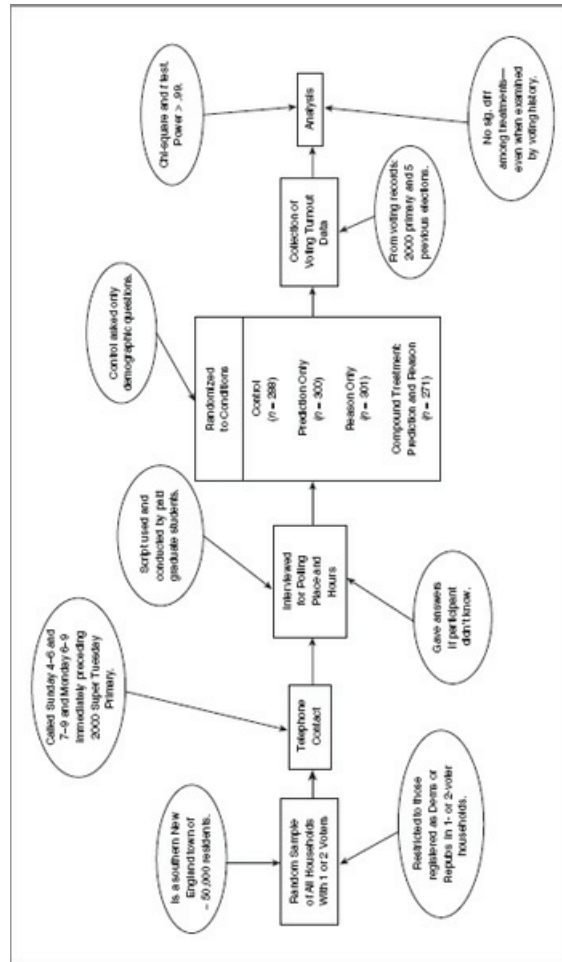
Is a southern New England town of ~ 50,000 residents.

Random Sample of All Households With 1 or 2 Voters

Restricted to those registered as Dems or Repubs in 1- or 2-voter households.

Called Sunday 4–6 and 7–9 and Monday 6–9 immediately preceding 2000 Super Tuesday Primary.

Telephone Contact

Script used and conducted by paid graduate students.

Interviewed for Polling Place and Hours

Gave answers if participant didn't know.

Control asked only demographic questions.

Randomized to Conditions

Control ($n = 288$)

Prediction Only ($n = 300$)

Reason Only ($n = 301$)

Compound Treatment: Prediction and Reason ($n = 271$)

Collection of Voting Turnout Data

From voting records: 2000 primary and 5 previous elections.

Chi-square and $t$ test. Power > .99.

Analysis

No sig. diff among treatments—even when examined by voting history.